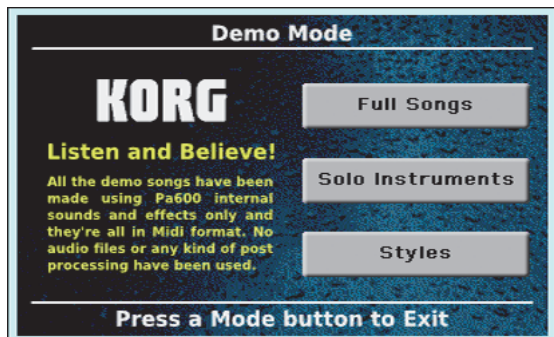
Demo Mode

KORG

Listen and Believe!

All the demo songs have been made using Pa600 internal sounds and effects only and they're all in Midi format. No audio files or any kind of post processing have been used.

Full Songs

Solo Instruments

Styles

Press a Mode button to Exit